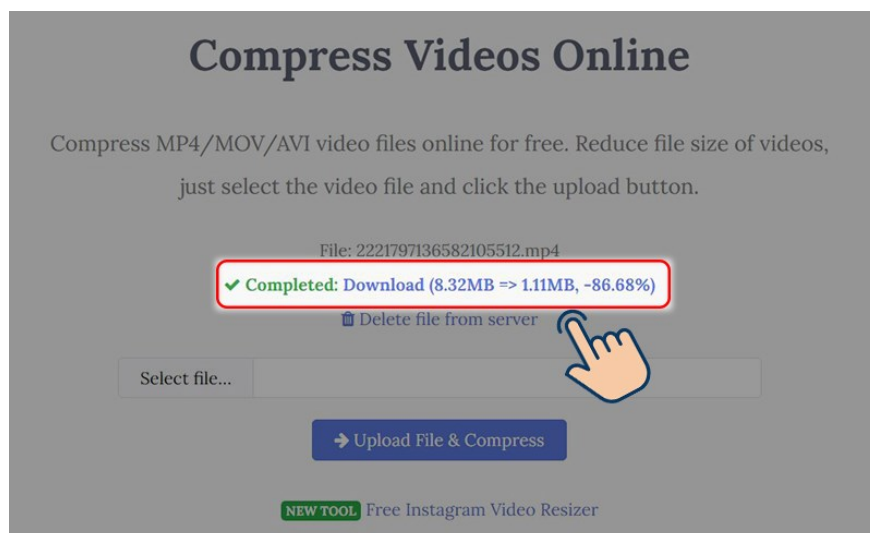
Compress Videos Online

Compress MP4/MOV/AVI video files online for free. Reduce file size of videos, just select the video file and click the upload button.

File: 2221797136582105512.mp4

✔ Completed: Download (8.32MB => 1.11MB, -86.68%)

Delete file from server

Select file...

Upload File & Compress

NEW TOOL Free Instagram Video Resizer